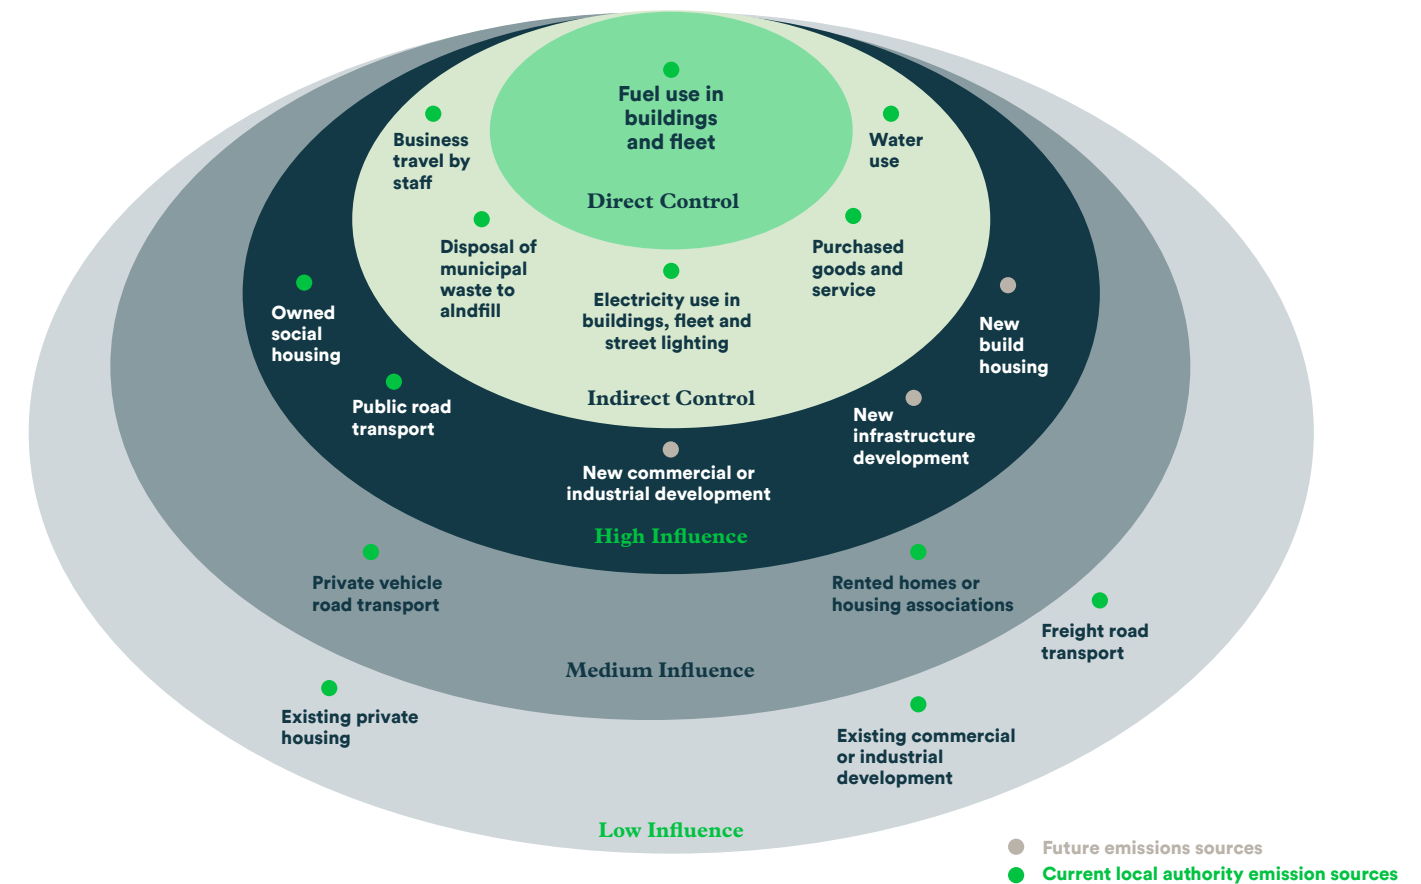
Fuel use in buildings and fleet

Direct Control

Business travel by staff

Water use

Disposal of municipal waste to alndfill

Electricity use in buildings, fleet and street lighting

Purchased goods and service

Indirect Control

Owned social housing

Public road transport

New commercial or industrial development

New infrastructure development

New build housing

High Influence

Private vehicle road transport

Rented homes or housing associations

Medium Influence

Freight road transport

Existing private housing

Existing commercial or industrial development

Low Influence

Future emissions sources

Current local authority emission sources